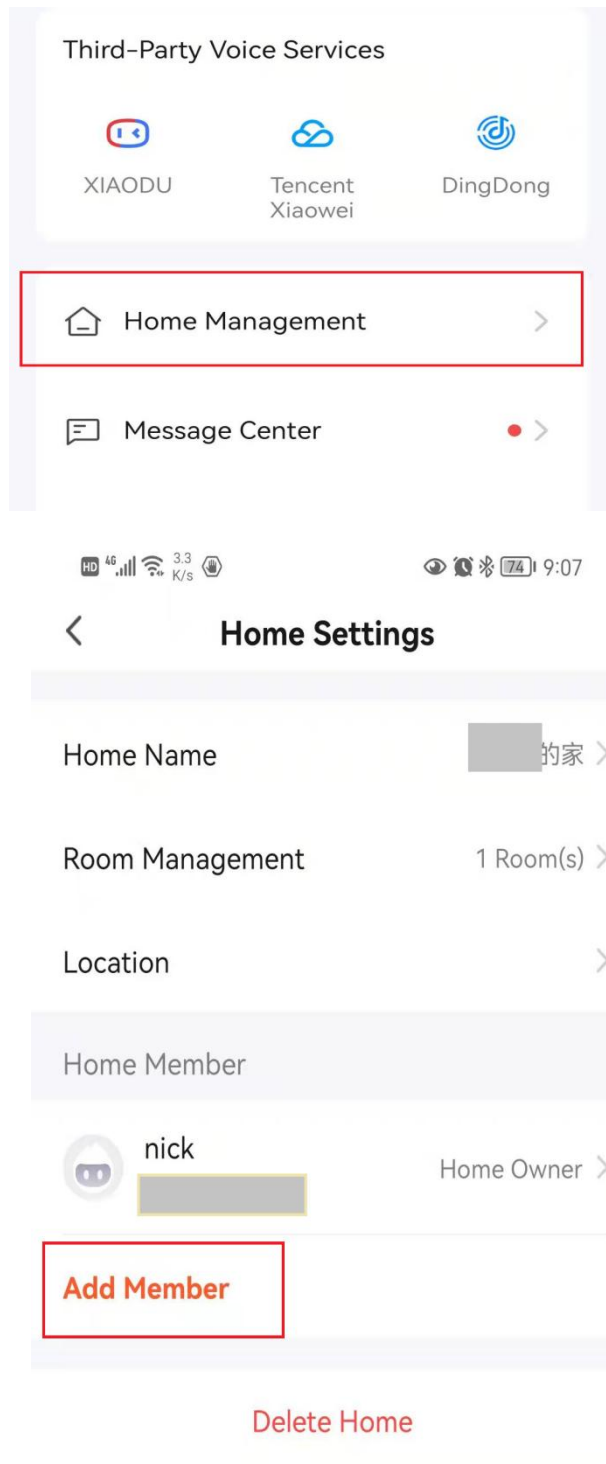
Third-Party Voice Services

XIAODU

Tencent Xiaowei

DingDong

Home Management

Message Center

HD 4G 3.3 K/s 74 9:07

Home Settings

Home Name

的家

Room Management

1 Room(s)

Location

Home Member

nick

Home Owner

Add Member

Delete Home